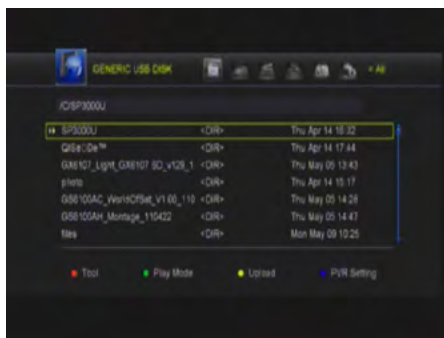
GENERIC USB DISK

< All

/C/SP3000U

| | | |
|---|---|---|
| SP3000U | <DIR> | Thu Apr 14 16:32 |
| QiSe□De™ | <DIR> | Thu Apr 14 17:44 |
| GX6107_Light_GX6107 SD_v128_1 | <DIR> | Thu May 05 13:43 |
| photo | <DIR> | Thu Apr 14 15:17 |
| GS8100AC_WorldOfSet_V1.00_110 | <DIR> | Thu May 05 14:28 |
| GS8100AH_Montage_110422 | <DIR> | Thu May 05 14:47 |
| files | <DIR> | Mon May 09 10:25 |

Tool Play Mode Upload PVR Setting